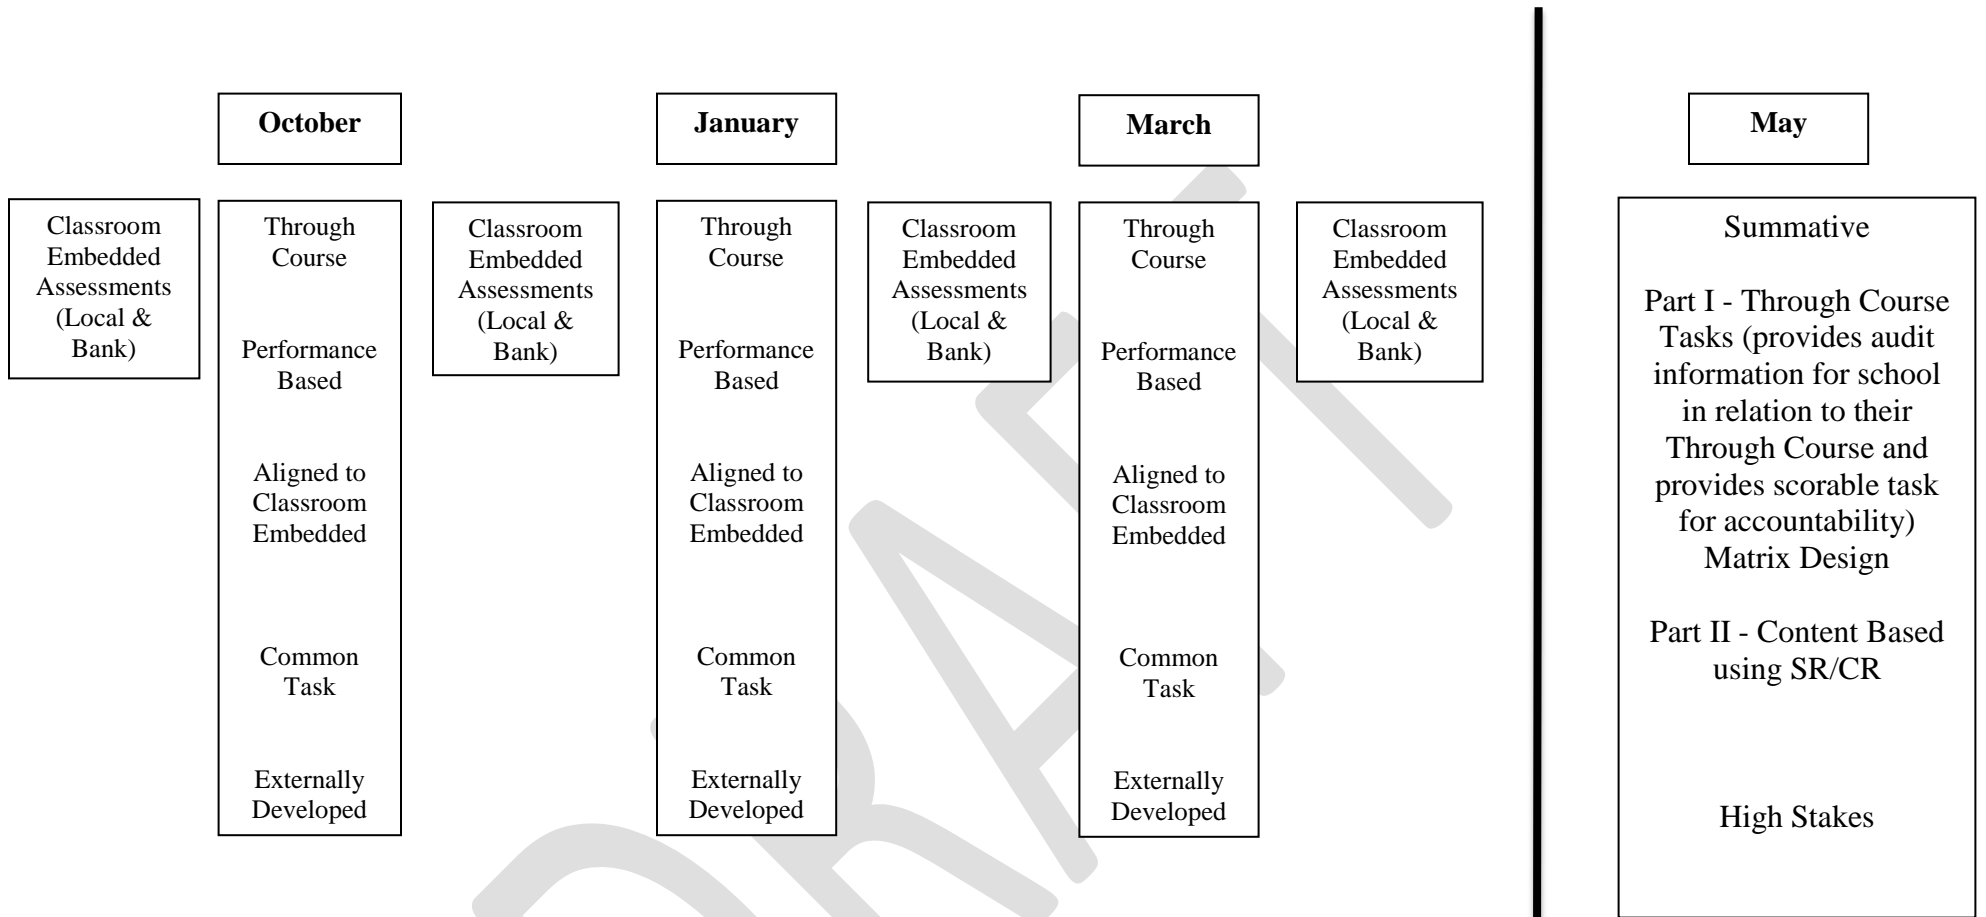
October

January

March

May

Classroom Embedded Assessments (Local & Bank)

Through Course

Performance Based

Aligned to Classroom Embedded

Common Task

Externally Developed

Classroom Embedded Assessments (Local & Bank)

Through Course

Performance Based

Aligned to Classroom Embedded

Common Task

Externally Developed

Classroom Embedded Assessments (Local & Bank)

Through Course

Performance Based

Aligned to Classroom Embedded

Common Task

Externally Developed

Classroom Embedded Assessments (Local & Bank)

Summative

Part I - Through Course Tasks (provides audit information for school in relation to their Through Course and provides scorable task for accountability) Matrix Design

Part II - Content Based using SR/CR

High Stakes

DRAFT